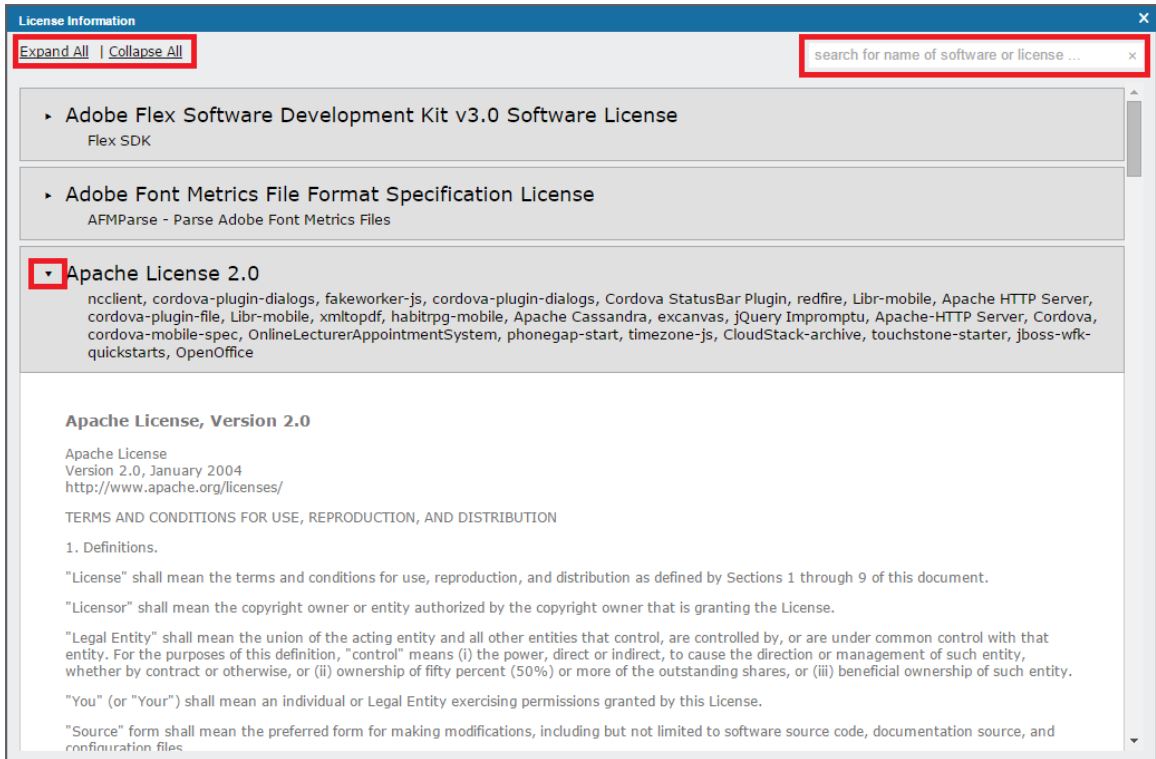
License Information

Expand All | Collapse All

search for name of software or license ...

Adobe Flex Software Development Kit v3.0 Software License
Flex SDK

Adobe Font Metrics File Format Specification License
AFMParse - Parse Adobe Font Metrics Files

Apache License 2.0
ncclient, cordova-plugin-dialogs, fakeworker-js, cordova-plugin-dialogs, Cordova StatusBar Plugin, redfire, Libr-mobile, Apache HTTP Server, cordova-plugin-file, Libr-mobile, xmltopdf, habitrpg-mobile, Apache Cassandra, excanvas, jQuery Impromptu, Apache-HTTP Server, Cordova, cordova-mobile-spec, OnlineLecturerAppointmentSystem, phonegap-start, timezone-js, CloudStack-archive, touchstone-starter, jboss-wfk-quickstarts, OpenOffice

Apache License, Version 2.0

Apache License
Version 2.0, January 2004
http://www.apache.org/licenses/

TERMS AND CONDITIONS FOR USE, REPRODUCTION, AND DISTRIBUTION

1. Definitions.

"License" shall mean the terms and conditions for use, reproduction, and distribution as defined by Sections 1 through 9 of this document.

"Licensor" shall mean the copyright owner or entity authorized by the copyright owner that is granting the License.

"Legal Entity" shall mean the union of the acting entity and all other entities that control, are controlled by, or are under common control with that entity. For the purposes of this definition, "control" means (i) the power, direct or indirect, to cause the direction or management of such entity, whether by contract or otherwise, or (ii) ownership of fifty percent (50%) or more of the outstanding shares, or (iii) beneficial ownership of such entity.

"You" (or "Your") shall mean an individual or Legal Entity exercising permissions granted by this License.

"Source" form shall mean the preferred form for making modifications, including but not limited to software source code, documentation source, and configuration files.